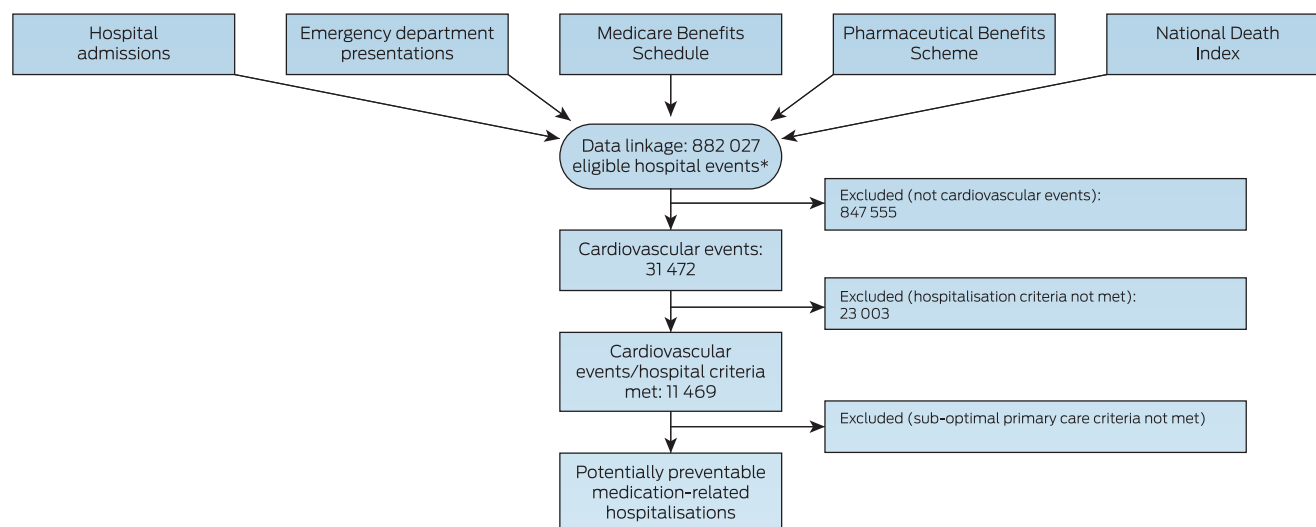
Hospital admissions

Emergency department presentations

Medicare Benefits Schedule

Pharmaceutical Benefits Scheme

National Death Index

Data linkage: 882 027 eligible hospital events*

Excluded (not cardiovascular events): 847 555

Cardiovascular events: 31 472

Excluded (hospitalisation criteria not met): 23 003

Cardiovascular events/hospital criteria met: 11 469

Excluded (sub-optimal primary care criteria not met)

Potentially preventable medication-related hospitalisations